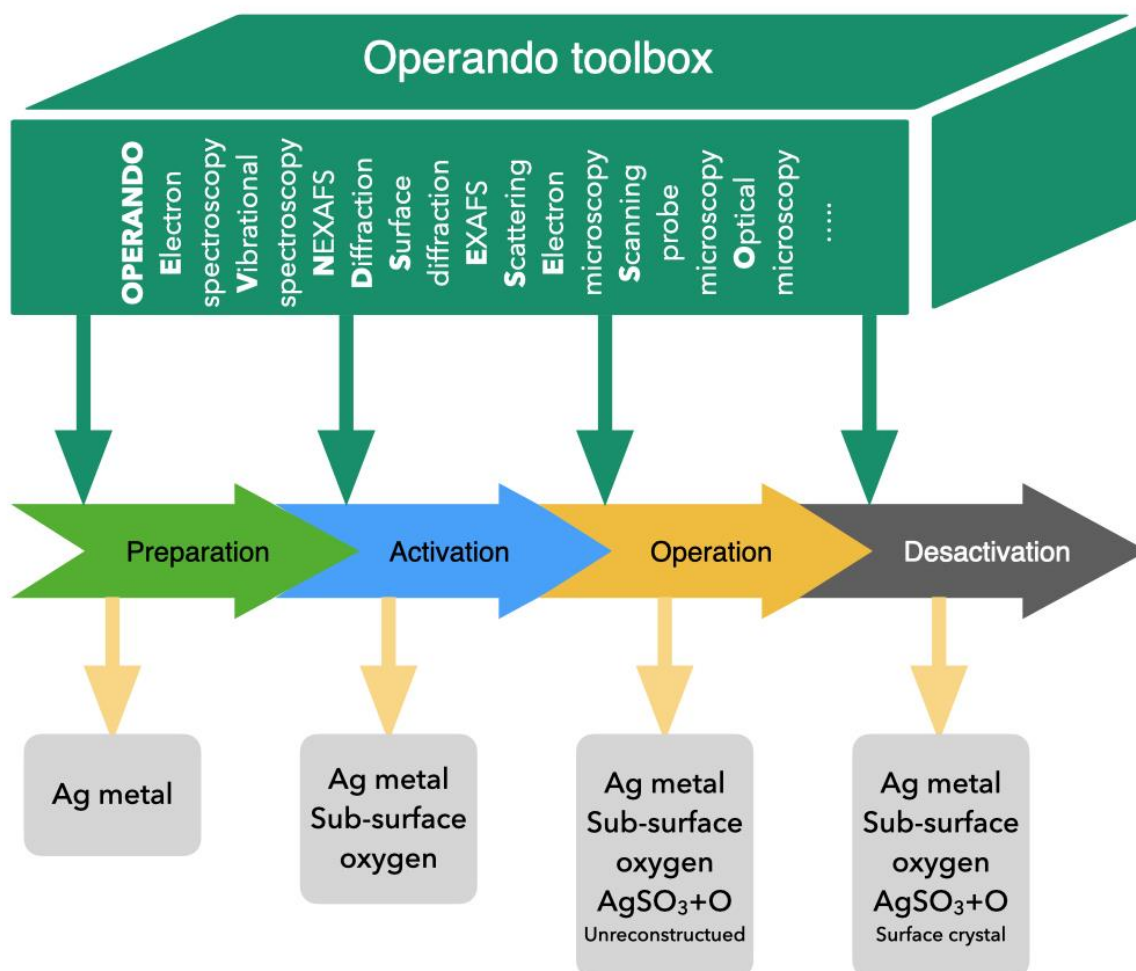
Operando toolbox

OPERANDO
Electron spectroscopy
Vibrational spectroscopy
NEXAFS
Diffraction
Surface diffraction
EXAFS
Scattering
Electron microscopy
Scanning probe microscopy
Optical microscopy
....

Preparation
Activation
Operation
Desactivation

Ag metal

Ag metal
Sub-surface oxygen

Ag metal
Sub-surface oxygen
$AgSO_3$+O
Unreconstructued

Ag metal
Sub-surface oxygen
$AgSO_3$+O
Surface crystal